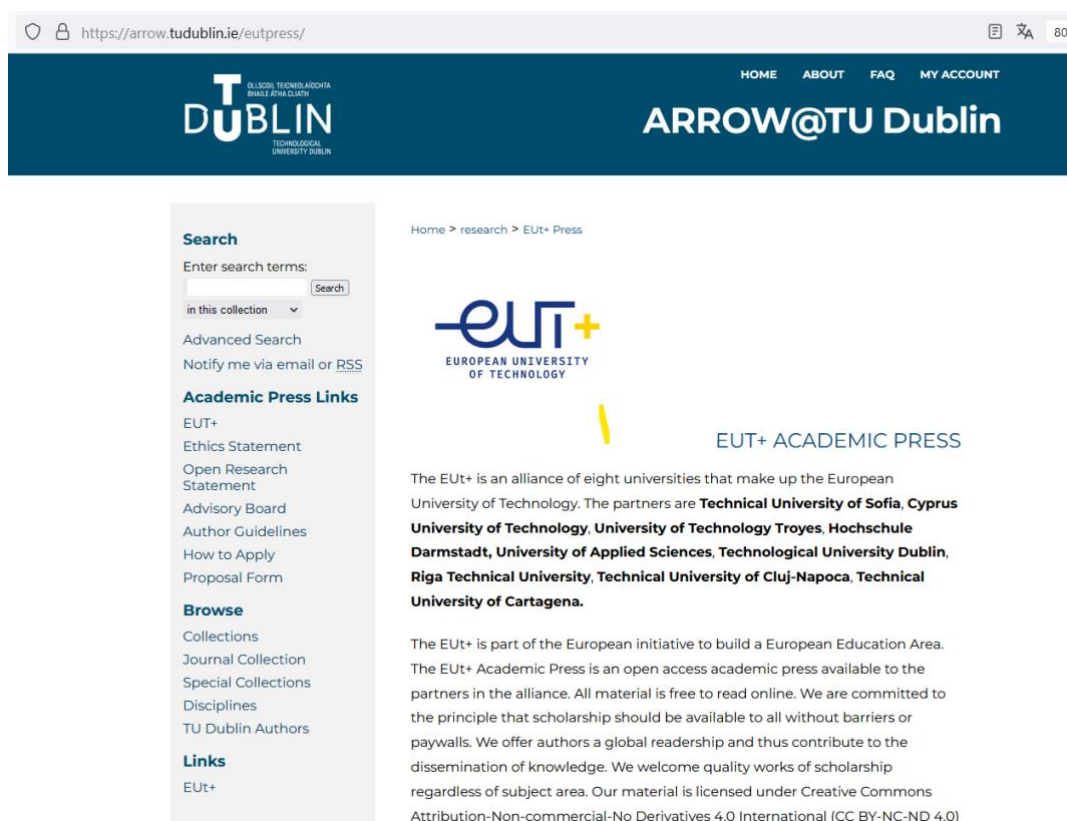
https://arrow.tudublin.ie/eutpress/

80

OLLSCOIL TEICNEOLAÍOCHTA BHAILE ÁTHA CLIATH
DUBLIN
TECHNOLOGICAL UNIVERSITY DUBLIN

HOME ABOUT FAQ MY ACCOUNT

ARROW@TU Dublin

Search
Enter search terms:
Search
in this collection
Advanced Search
Notify me via email or RSS

Academic Press Links
EUT+
Ethics Statement
Open Research Statement
Advisory Board
Author Guidelines
How to Apply
Proposal Form

Browse
Collections
Journal Collection
Special Collections
Disciplines
TU Dublin Authors

Links
EUt+

Home > research > EUt+ Press

EUT+
EUROPEAN UNIVERSITY OF TECHNOLOGY

EUT+ ACADEMIC PRESS

The EUt+ is an alliance of eight universities that make up the European University of Technology. The partners are **Technical University of Sofia**, **Cyprus University of Technology**, **University of Technology Troyes**, **Hochschule Darmstadt, University of Applied Sciences**, **Technological University Dublin**, **Riga Technical University**, **Technical University of Cluj-Napoca**, **Technical University of Cartagena.**

The EUt+ is part of the European initiative to build a European Education Area. The EUt+ Academic Press is an open access academic press available to the partners in the alliance. All material is free to read online. We are committed to the principle that scholarship should be available to all without barriers or paywalls. We offer authors a global readership and thus contribute to the dissemination of knowledge. We welcome quality works of scholarship regardless of subject area. Our material is licensed under Creative Commons Attribution-Non-commercial-No Derivatives 4.0 International (CC BY-NC-ND 4.0)